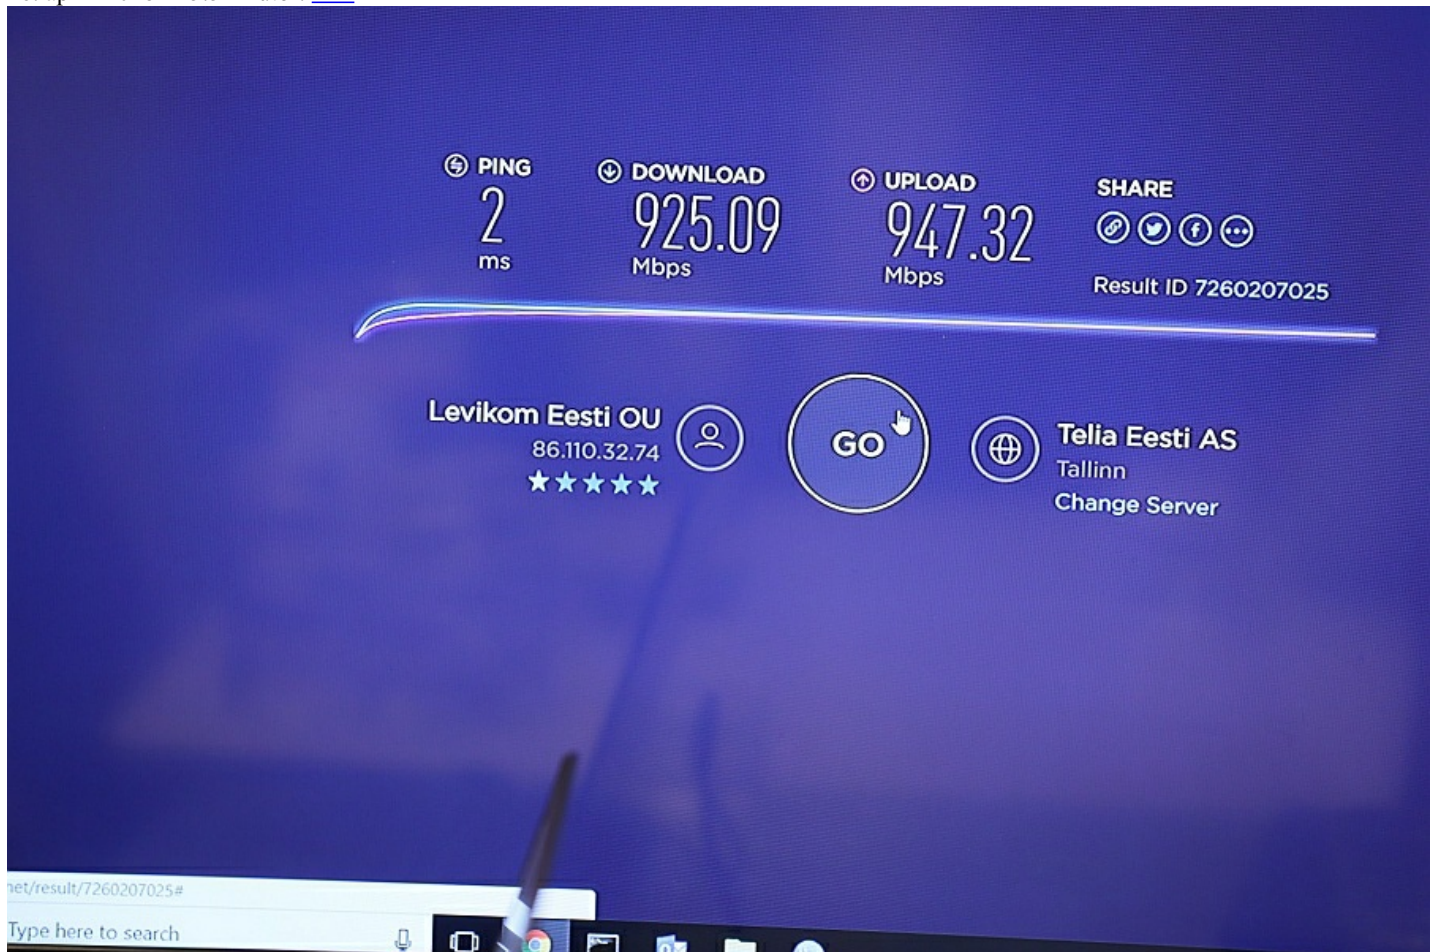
PING
2
ms

DOWNLOAD
925.09
Mbps

UPLOAD
947.32
Mbps

SHARE

Result ID 7260207025

Levikom Eesti OU
86.110.32.74
★★★★★

GO

Telia Eesti AS
Tallinn
Change Server

net/result/7260207025#

Type here to search